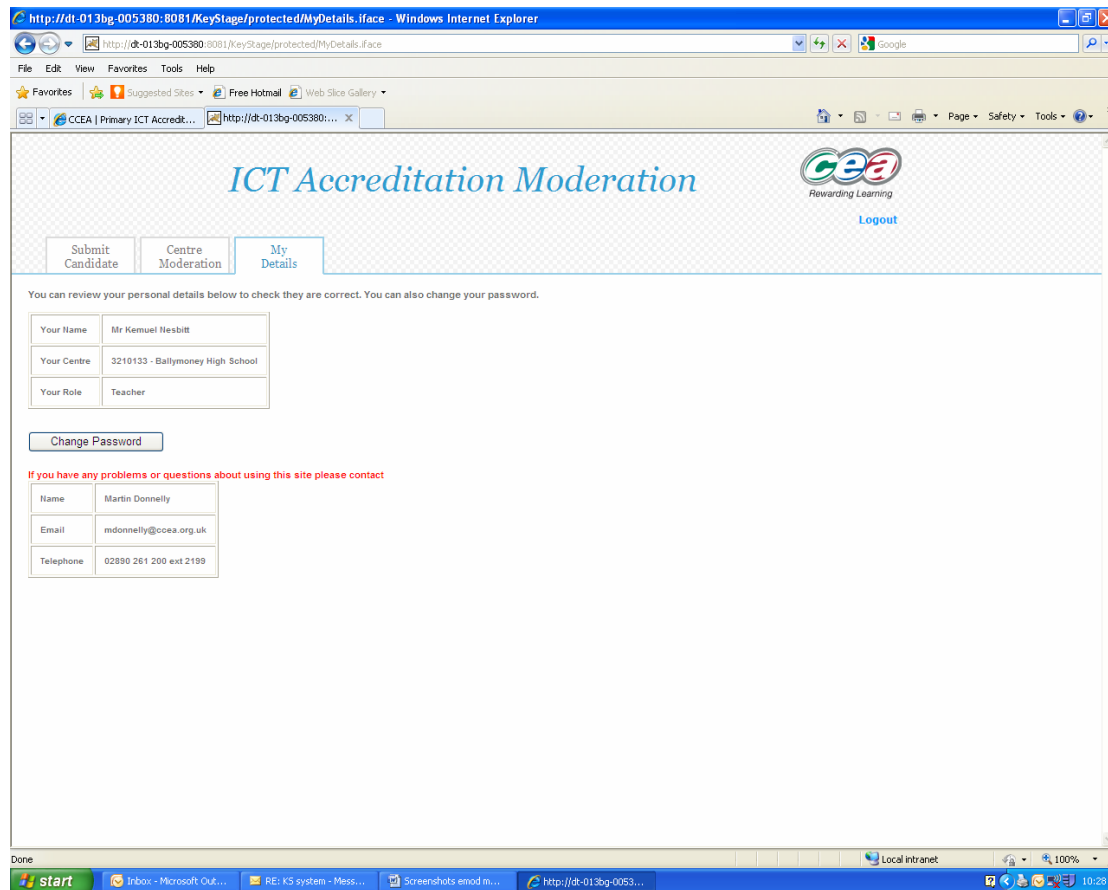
http://dt-013bg-005380:8081/KeyStage/protected/MyDetails.iface - Windows Internet Explorer

http://dt-013bg-005380:8081/KeyStage/protected/MyDetails.iface

Google

File Edit View Favorites Tools Help

Favorites | Suggested Sites ▾ Free Hotmail Web Slice Gallery ▾

CCEA | Primary ICT Accredit... http://dt-013bg-005380:... ✕

Page ▾ Safety ▾ Tools ▾

ICT Accreditation Moderation

cea
Rewarding Learning

Logout

Submit Candidate | Centre Moderation | My Details

You can review your personal details below to check they are correct. You can also change your password.

| Your Name | Mr Kemuel Nesbitt |
|---|---|
| Your Centre | 3210133 - Ballymoney High School |
| Your Role | Teacher |

Change Password

If you have any problems or questions about using this site please contact

| Name | Martin Donnelly |
|---|---|
| Email | mdonnelly@ccea.org.uk |
| Telephone | 02890 261 200 ext 2199 |

Done

Local intranet

100%

start

Inbox - Microsoft Out...

RE: KS system - Mess...

Screenshots emod m...

http://dt-013bg-0053...

10:28